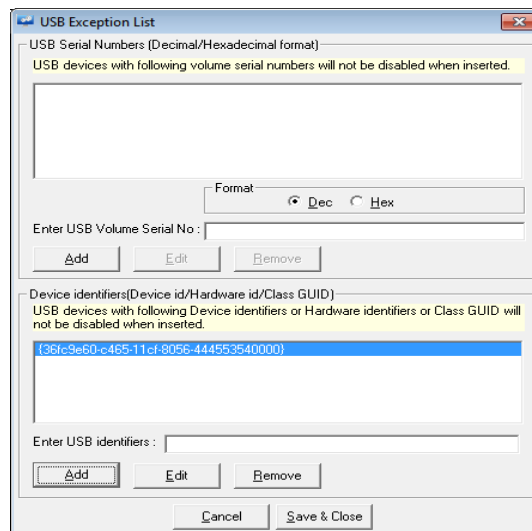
USB Exception List

USB Serial Numbers (Decimal/Hexadecimal format)

USB devices with following volume serial numbers will not be disabled when inserted.

Format

Dec Hex

Enter USB Volume Serial No :

Add Edit Remove

Device identifiers(Device id/Hardware id/Class GUID)

USB devices with following Device identifiers or Hardware identifiers or Class GUID will not be disabled when inserted.

{36fc9e60-c465-11cf-8056-444553540000}

Enter USB identifiers :

Add Edit Remove

Cancel Save & Close